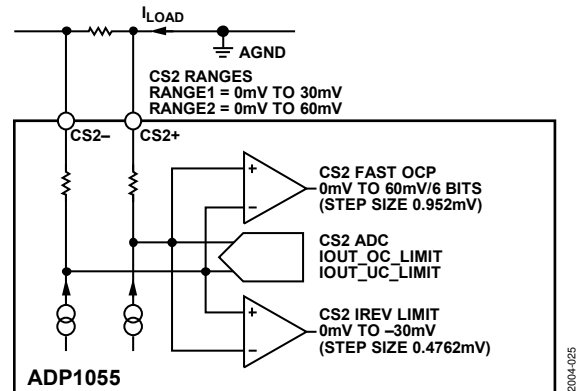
$I_{LOAD}$

AGND

CS2 RANGES
RANGE1 = 0mV TO 30mV
RANGE2 = 0mV TO 60mV

CS2–

CS2+

+

–

CS2 FAST OCP
0mV TO 60mV/6 BITS
(STEP SIZE 0.952mV)

CS2 ADC
IOUT_OC_LIMIT
IOUT_UC_LIMIT

+

–

CS2 IREV LIMIT
0mV TO –30mV
(STEP SIZE 0.4762mV)

ADP1055

12004-025